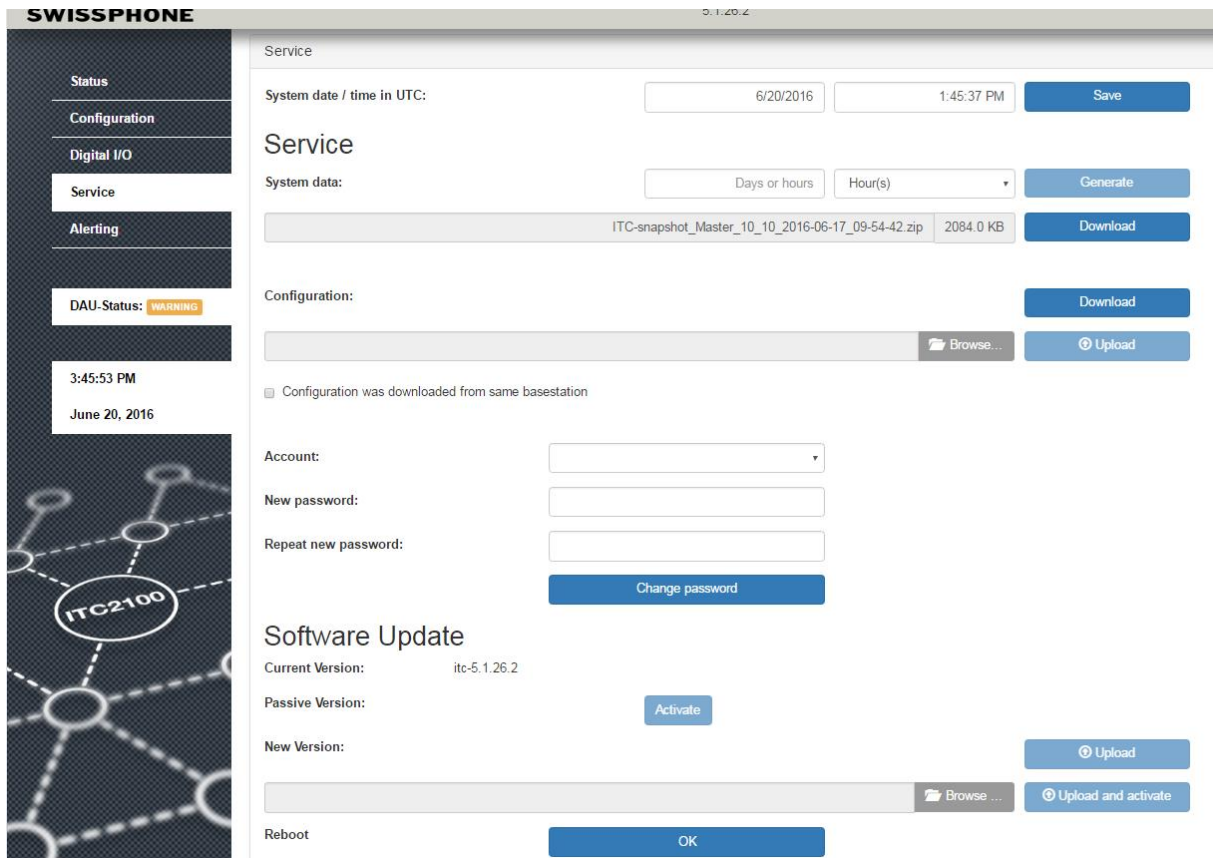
SWISSPHONE

5.1.26.2

Status

Configuration

Digital I/O

Service

Alerting

DAU-Status: WARNING

3:45:53 PM

June 20, 2016

ITC2100

Service

System date / time in UTC: 6/20/2016 1:45:37 PM Save

Service

System data: Days or hours Hour(s) Generate

ITC-snapshot_Master_10_10_2016-06-17_09-54-42.zip 2084.0 KB Download

Configuration: Download

Browse... Upload

Configuration was downloaded from same basestation

Account:

New password:

Repeat new password:

Change password

Software Update

Current Version: itc-5.1.26.2

Passive Version: Activate

New Version: Upload

Browse ... Upload and activate

Reboot OK